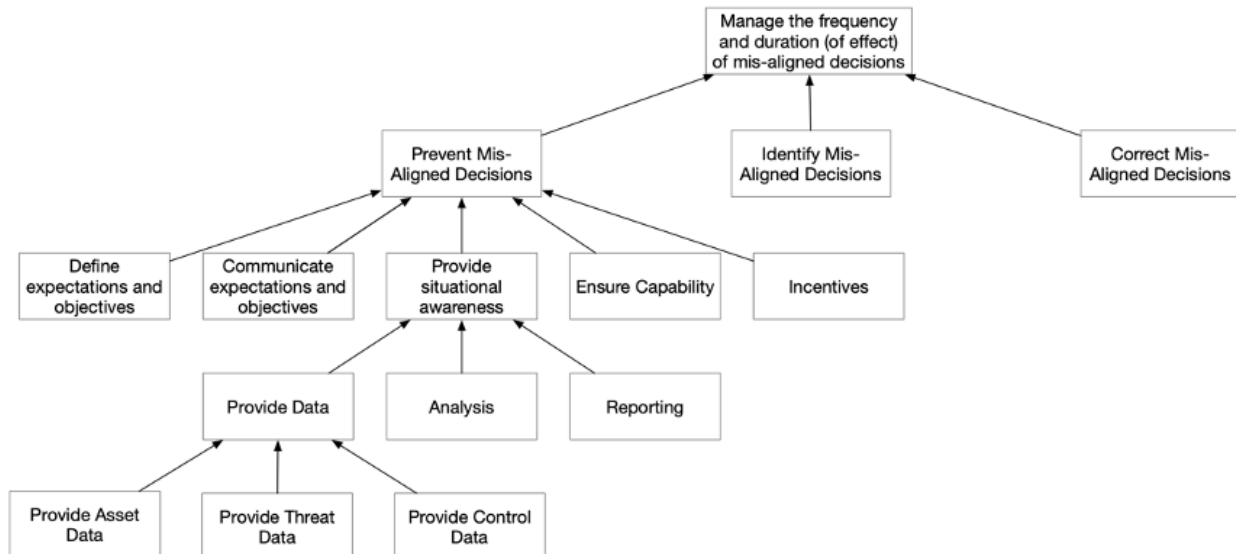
Manage the frequency and duration (of effect) of mis-aligned decisions

Prevent Mis-Aligned Decisions

Identify Mis-Aligned Decisions

Correct Mis-Aligned Decisions

Define expectations and objectives

Communicate expectations and objectives

Provide situational awareness

Ensure Capability

Incentives

Provide Data

Analysis

Reporting

Provide Asset Data

Provide Threat Data

Provide Control Data